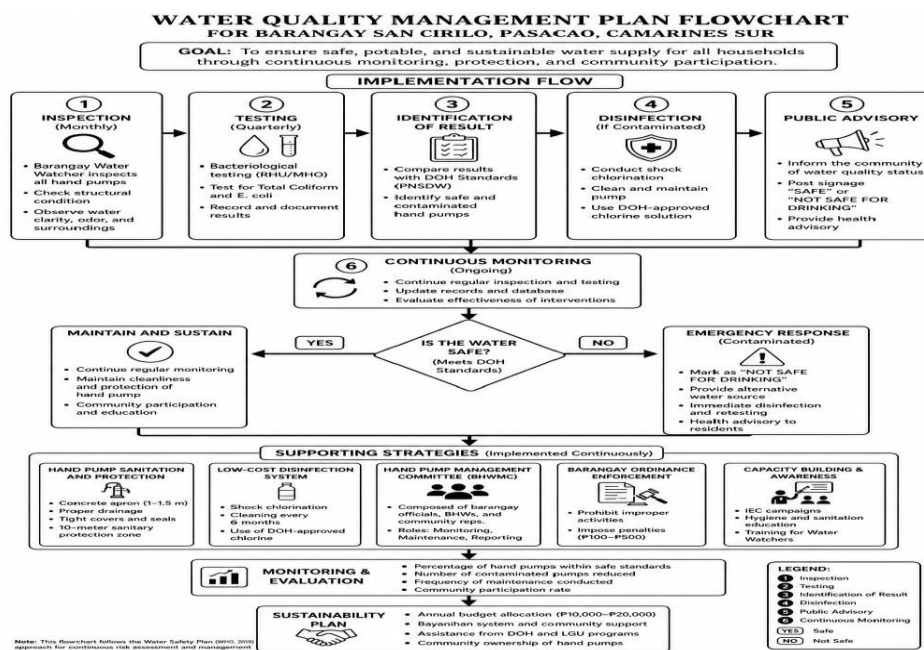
WATER QUALITY MANAGEMENT PLAN FLOWCHART
FOR BARANGAY SAN CIRILO, PASACAO, CAMARINES SUR

GOAL: To ensure safe, potable, and sustainable water supply for all households through continuous monitoring, protection, and community participation.

IMPLEMENTATION FLOW

1 INSPECTION (Monthly)
• Barangay Water Watcher inspects all hand pumps
• Check structural condition
• Observe water clarity, odor, and surroundings

2 TESTING (Quarterly)
• Bacteriological testing (RHU/MHO)
• Test for Total Coliform and E. coli
• Record and document results

3 IDENTIFICATION OF RESULT
• Compare results with DOH Standards (PNSDW)
• Identify safe and contaminated hand pumps

4 DISINFECTION (If Contaminated)
• Conduct shock chlorination
• Clean and maintain pump
• Use DOH-approved chlorine solution

5 PUBLIC ADVISORY
• Inform the community of water quality status
• Post signage "SAFE" or "NOT SAFE FOR DRINKING"
• Provide health advisory

6 CONTINUOUS MONITORING (Ongoing)
• Continue regular inspection and testing
• Update records and database
• Evaluate effectiveness of interventions

MAINTAIN AND SUSTAIN
• Continue regular monitoring
• Maintain cleanliness and protection of hand pump
• Community participation and education

YES

IS THE WATER SAFE? (Meets DOH Standards)

NO

EMERGENCY RESPONSE (Contaminated)
• Mark as "NOT SAFE FOR DRINKING"
• Provide alternative water source
• Immediate disinfection and retesting
• Health advisory to residents

SUPPORTING STRATEGIES (Implemented Continuously)

HAND PUMP SANITATION AND PROTECTION
• Concrete apron (1–1.5 m)
• Proper drainage
• Tight covers and seals
• 10-meter sanitary protection zone

LOW-COST DISINFECTION SYSTEM
• Shock chlorination
• Cleaning every 6 months
• Use of DOH-approved chlorine

HAND PUMP MANAGEMENT COMMITTEE (BHWMC)
• Composed of barangay officials, BHWs, and community reps.
• Roles: Monitoring, Maintenance, Reporting

BARANGAY ORDINANCE ENFORCEMENT
• Prohibit improper activities
• Impose penalties (P100–P500)

CAPACITY BUILDING & AWARENESS
• IEC campaigns
• Hygiene and sanitation education
• Training for Water Watchers

MONITORING & EVALUATION
• Percentage of hand pumps within safe standards
• Number of contaminated pumps reduced
• Frequency of maintenance conducted
• Community participation rate

SUSTAINABILITY PLAN
• Annual budget allocation (P10,000–P20,000)
• Bayanihan system and community support
• Assistance from DOH and LGU programs
• Community ownership of hand pumps

LEGEND:
1 Inspection
2 Testing
3 Identification of Result
4 Disinfection
5 Public Advisory
6 Continuous Monitoring
YES Safe
NO Not Safe

Note: This flowchart follows the Water Safety Plan (WHO, 2015) approach for continuous risk assessment and management